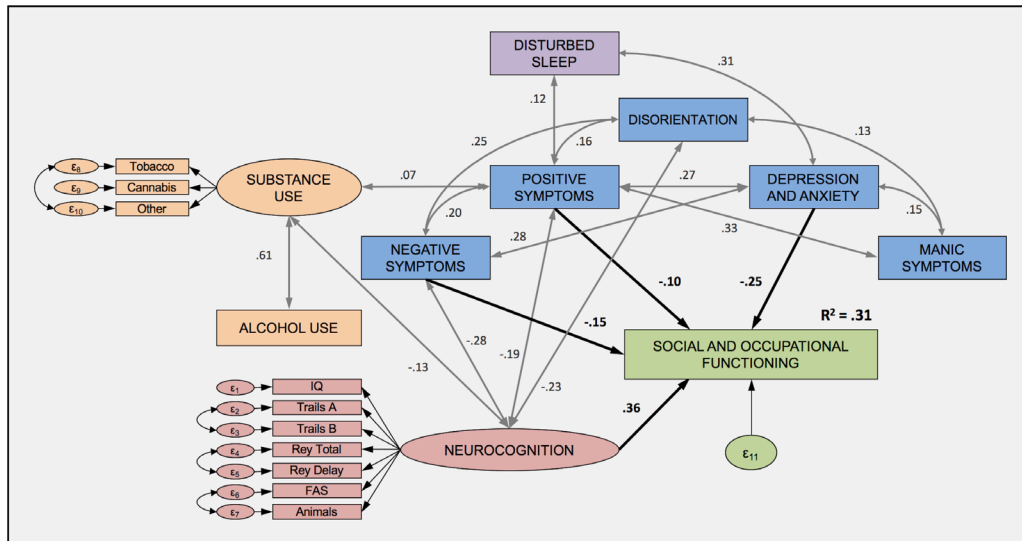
DISTURBED SLEEP

.31

.12

DISORIENTATION

.13

.25

.16

$\varepsilon_8$ Tobacco

$\varepsilon_9$ Cannabis

$\varepsilon_{10}$ Other

SUBSTANCE USE

.07

POSITIVE SYMPTOMS

.27

DEPRESSION AND ANXIETY

.20

.15

.28

.33

NEGATIVE SYMPTOMS

MANIC SYMPTOMS

.61

-.10

-.25

$R^2$ = .31

-.15

ALCOHOL USE

SOCIAL AND OCCUPATIONAL FUNCTIONING

-.28

-.13

-.19

-.23

$\varepsilon_1$ IQ

$\varepsilon_2$ Trails A

$\varepsilon_3$ Trails B

$\varepsilon_4$ Rey Total

$\varepsilon_5$ Rey Delay

$\varepsilon_6$ FAS

$\varepsilon_7$ Animals

.36

NEUROCOGNITION

$\varepsilon_{11}$